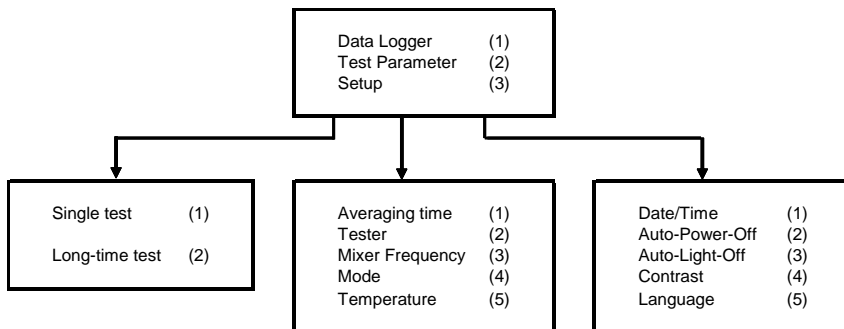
Data Logger (1)
Test Parameter (2)
Setup (3)

Single test (1)

Long-time test (2)

Averaging time (1)
Tester (2)
Mixer Frequency (3)
Mode (4)
Temperature (5)

Date/Time (1)
Auto-Power-Off (2)
Auto-Light-Off (3)
Contrast (4)
Language (5)